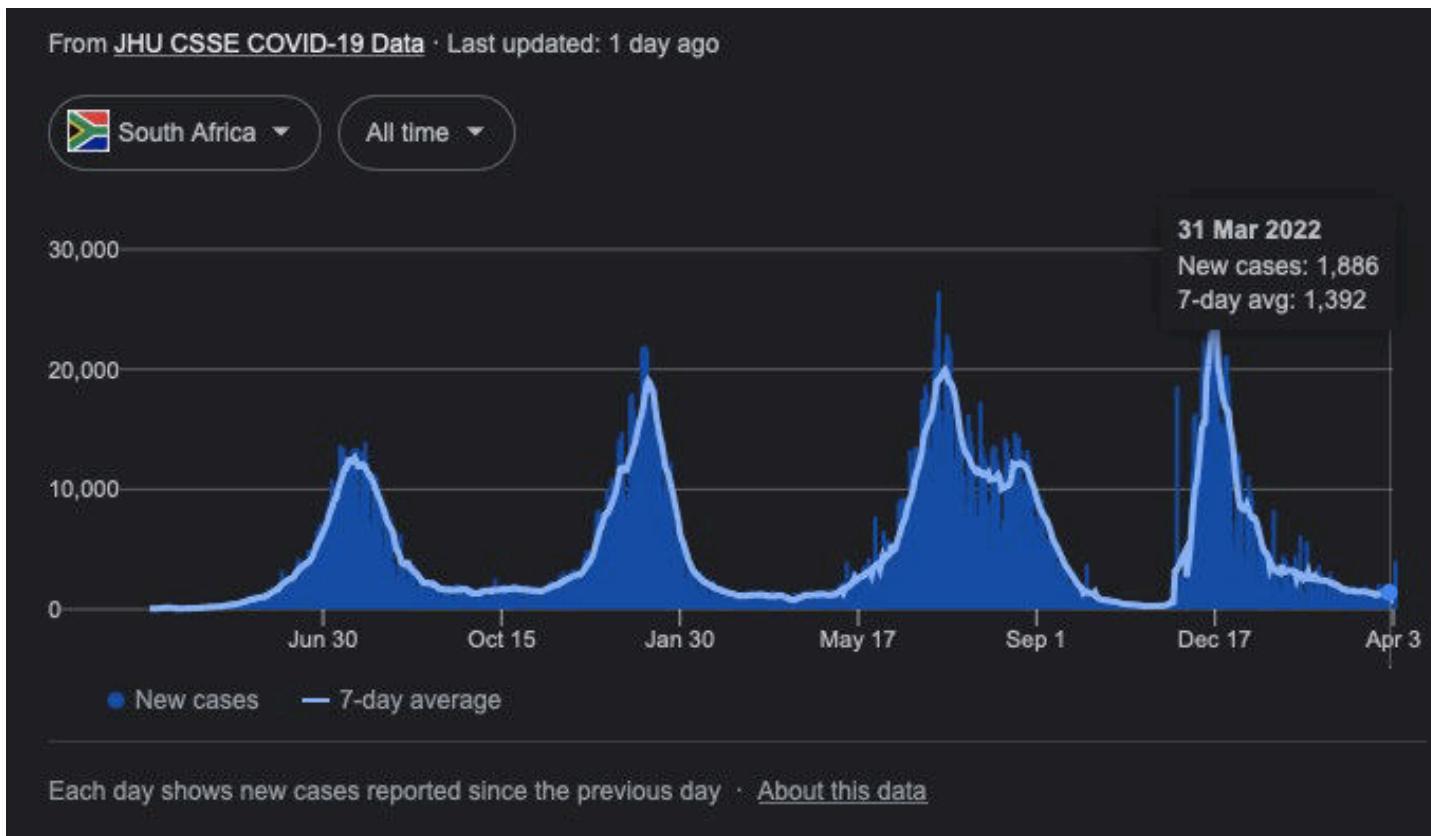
From JHU CSSE COVID-19 Data · Last updated: 1 day ago

South Africa

All time

31 Mar 2022
New cases: 1,886
7-day avg: 1,392

30,000
20,000
10,000
0

Jun 30
Oct 15
Jan 30
May 17
Sep 1
Dec 17
Apr 3

New cases
7-day average

Each day shows new cases reported since the previous day · About this data